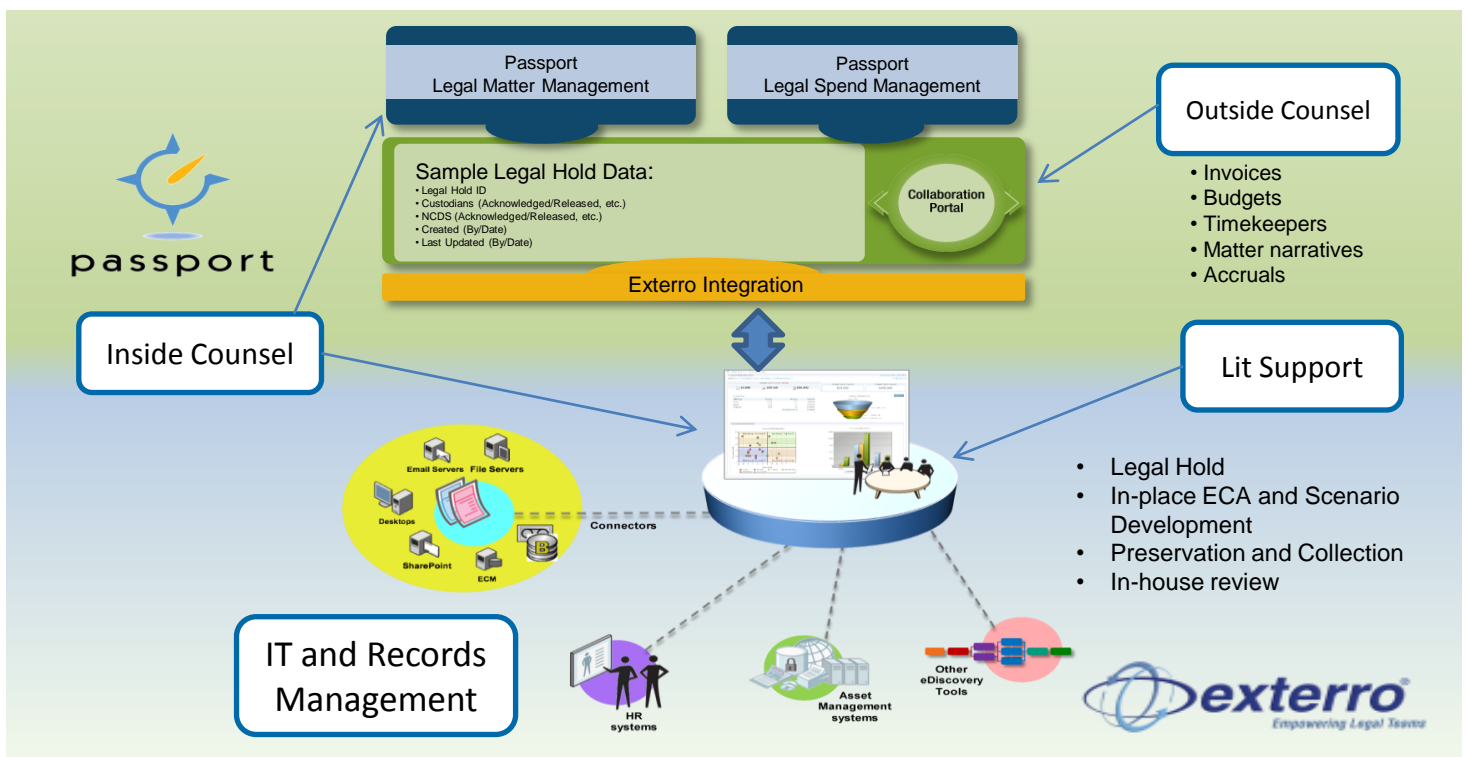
Passport
Legal Matter Management

Passport
Legal Spend Management

Sample Legal Hold Data:
• Legal Hold ID
• Custodians (Acknowledged/Released, etc.)
• NCDS (Acknowledged/Released, etc.)
• Created (By/Date)
• Last Updated (By/Date)

Collaboration Portal

Exterro Integration

Outside Counsel

• Invoices
• Budgets
• Timekeepers
• Matter narratives
• Accruals

passport

Inside Counsel

Lit Support

Email Servers
File Servers
Desktops
SharePoint
ECM
Connectors

• Legal Hold
• In-place ECA and Scenario Development
• Preservation and Collection
• In-house review

IT and Records Management

HR systems

Asset Management systems

Other eDiscovery Tools

exterro
Empowering Legal Teams